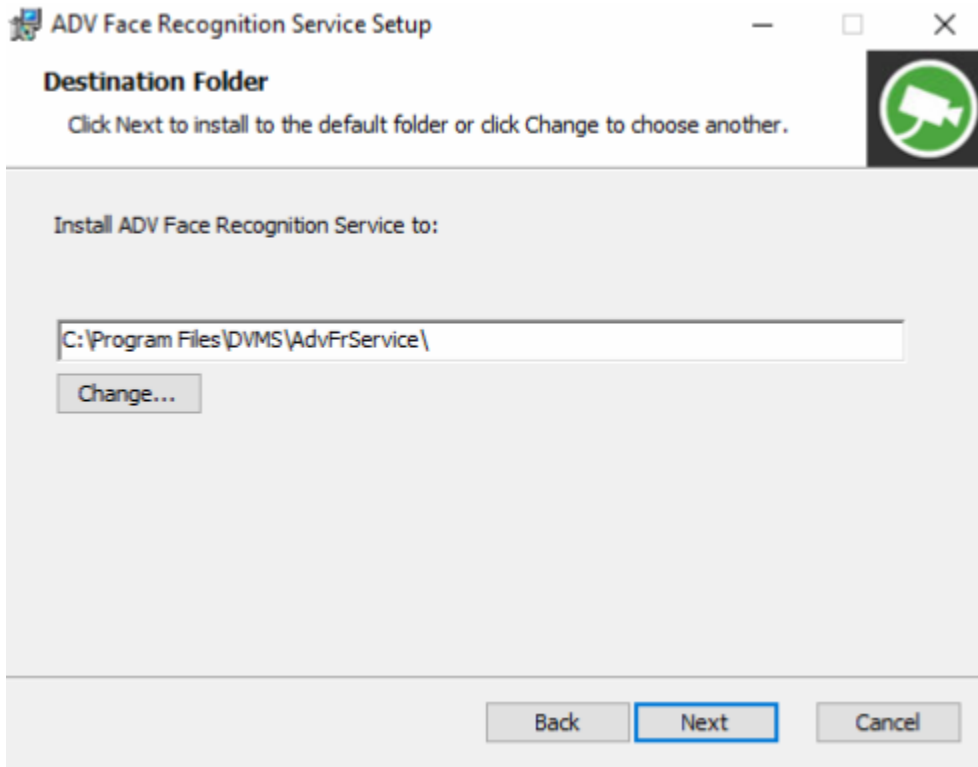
ADV Face Recognition Service Setup

Destination Folder

Click Next to install to the default folder or click Change to choose another.

Install ADV Face Recognition Service to:

C:\Program Files\DVMS\AdvFrService\

Change...

Back Next Cancel